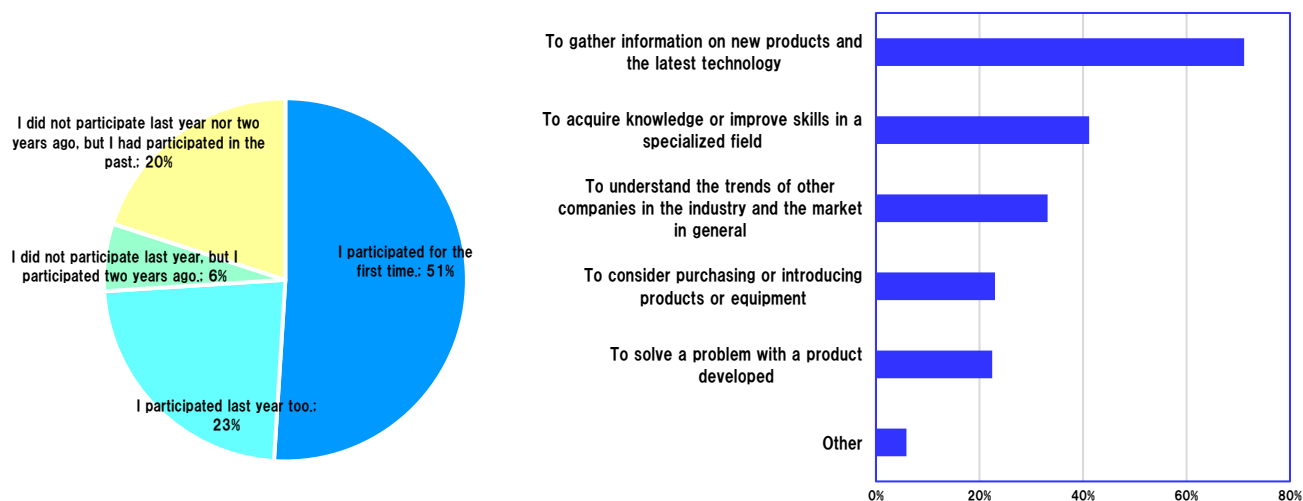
I did not participate last year nor two years ago, but I had participated in the past.: 20%

I did not participate last year, but I participated two years ago.: 6%

I participated for the first time.: 51%

I participated last year too.: 23%

To gather information on new products and the latest technology

To acquire knowledge or improve skills in a specialized field

To understand the trends of other companies in the industry and the market in general

To consider purchasing or introducing products or equipment

To solve a problem with a product developed

Other

0%
20%
40%
60%
80%